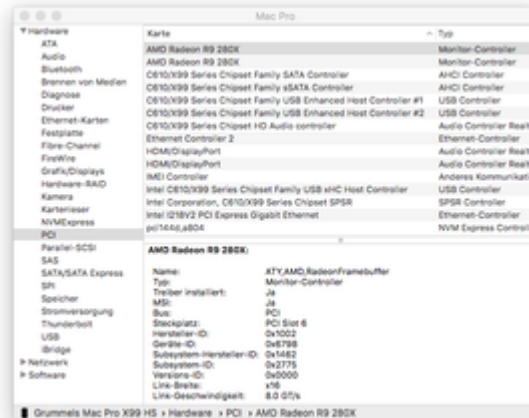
Mac Pro

▼Hardware
ATA
Audio
Bluetooth
Brennen von Medien
Diagnose
Drucker
Ethernet-Karten
Festplatte
Fibre-Channel
FireWire
Grafik/Displays
Hardware-RAID
Kamera
Kartenleser
NVMExpress
PCI
Parallel-SCSI
SAS
SATA/SATA Express
SPI
Speicher
Stromversorgung
Thunderbolt
USB
iBridge
▶Netzwerk
▶Software

| Karte | ^ Typ |
|---|---|
| AMD Radeon R9 280X | Monitor-Controller |
| AMD Radeon R9 280X | Monitor-Controller |
| C610/X99 Series Chipset Family SATA Controller | AHCI Controller |
| C610/X99 Series Chipset Family sSATA Controller | AHCI Controller |
| C610/X99 Series Chipset Family USB Enhanced Host Controller #1 | USB Controller |
| C610/X99 Series Chipset Family USB Enhanced Host Controller #2 | USB Controller |
| C610/X99 Series Chipset HD Audio controller | Audio Controller Realt |
| Ethernet Controller 2 | Ethernet-Controller |
| HDMI/DisplayPort | Audio Controller Realt |
| HDMI/DisplayPort | Audio Controller Realt |
| IMEI Controller | Anderes Kommunikat |
| Intel C610/X99 Series Chipset Family USB xHC Host Controller | USB Controller |
| Intel Corporation, C610/X99 Series Chipset SPSR | SPSR Controller |
| Intel I218V2 PCI Express Gigabit Ethernet | Ethernet-Controller |
| pci144d,a804 | NVM Express Controll |

AMD Radeon R9 280X:

Name: ATY,AMD,RadeonFramebuffer
Typ: Monitor-Controller
Treiber installiert: Ja
MSI: Ja
Bus: PCI
Steckplatz: PCI Slot 6
Hersteller-ID: 0x1002
Geräte-ID: 0x6798
Subsystem-Hersteller-ID: 0x1462
Subsystem-ID: 0x2775
Versions-ID: 0x0000
Link-Breite: x16
Link-Geschwindigkeit: 8.0 GT/s

Grummels Mac Pro X99 HS › Hardware › PCI › AMD Radeon R9 280X